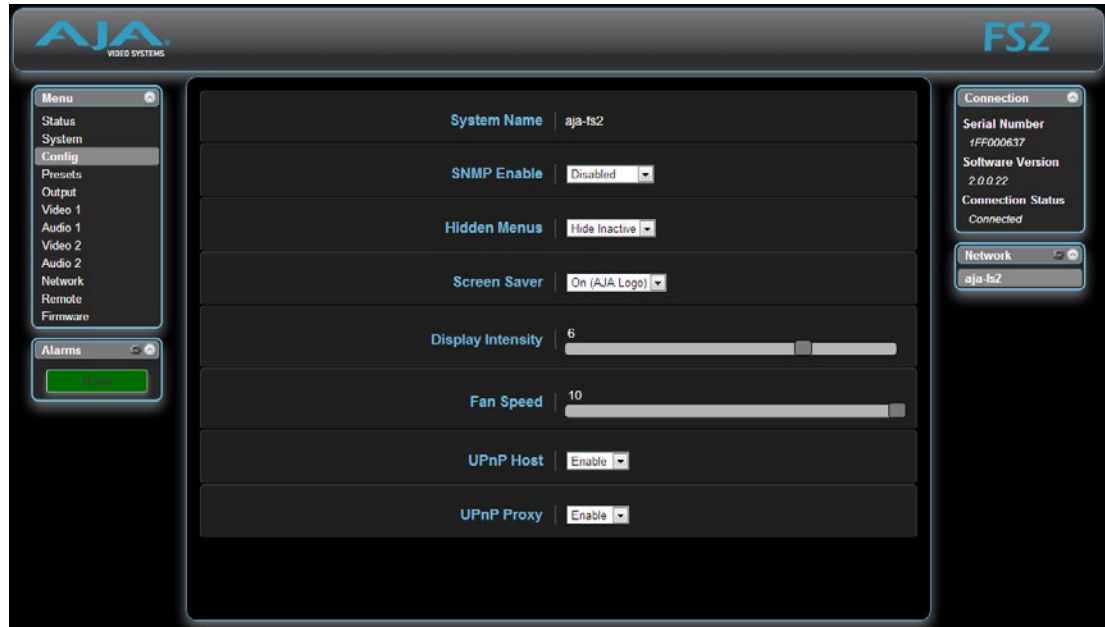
AJA VIDEO SYSTEMS

FS2

Menu
Status
System
Config
Presets
Output
Video 1
Audio 1
Video 2
Audio 2
Network
Remote
Firmware

Alarms
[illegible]

System Name aja-fs2

SNMP Enable Disabled

Hidden Menus Hide Inactive

Screen Saver On (AJA Logo)

Display Intensity 6

Fan Speed 10

UPnP Host Enable

UPnP Proxy Enable

Connection
Serial Number
1FF000637
Software Version
2.0.0.22
Connection Status
Connected

Network
aja-fs2